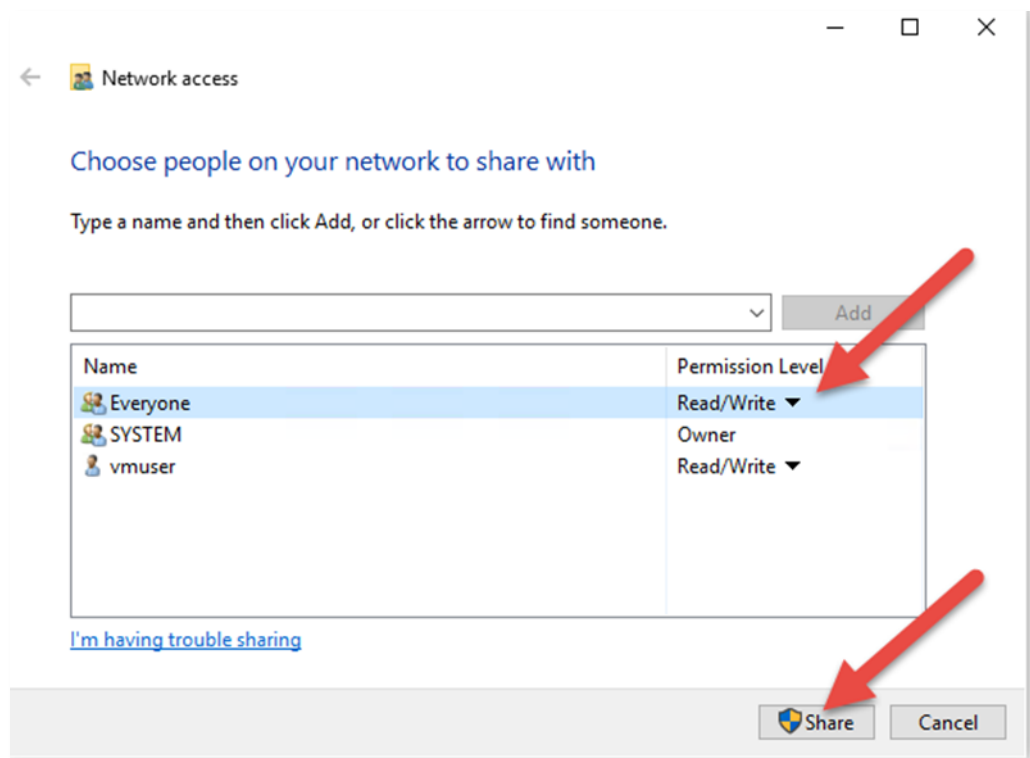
Network access

Choose people on your network to share with

Type a name and then click Add, or click the arrow to find someone.

Add

| Name | Permission Level |
|---|---|
| Everyone | Read/Write |
| SYSTEM | Owner |
| vmuser | Read/Write |

I'm having trouble sharing

Share

Cancel